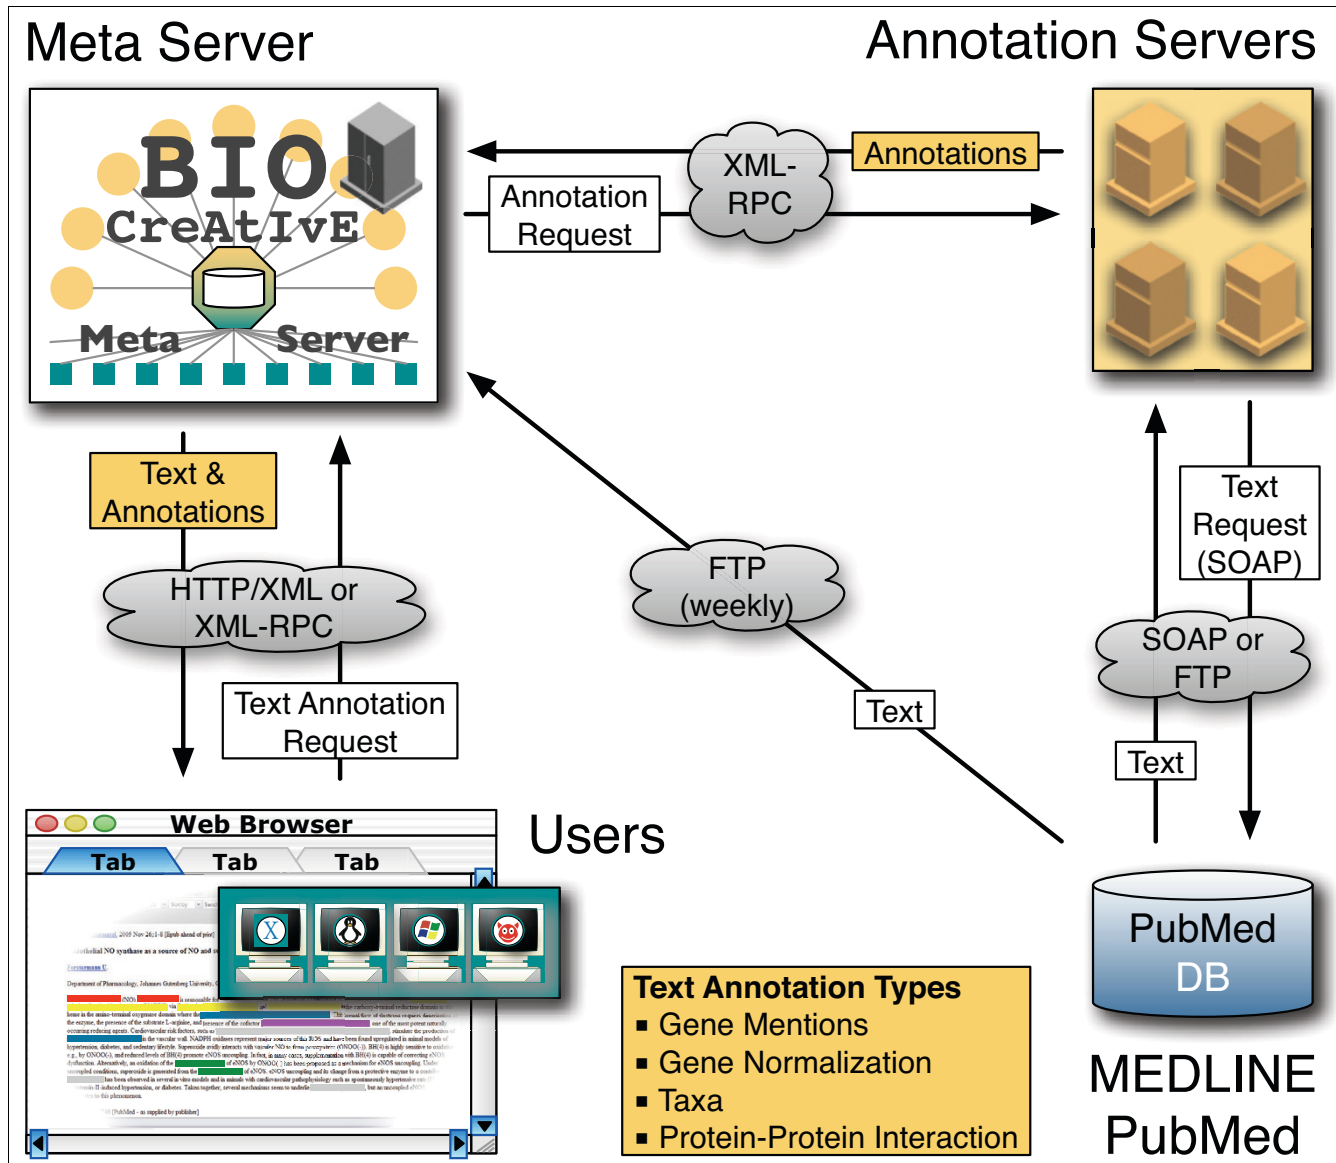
Meta Server

Annotation Servers

BIO CreAtIvE Meta Server

Annotation Request

XML-RPC

Annotations

Text & Annotations

HTTP/XML or XML-RPC

Text Annotation Request

FTP (weekly)

Text

Text Request (SOAP)

SOAP or FTP

Text

Web Browser

Tab Tab Tab

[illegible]

Users

Text Annotation Types
▪ Gene Mentions
▪ Gene Normalization
▪ Taxa
▪ Protein-Protein Interaction

PubMed DB

MEDLINE PubMed